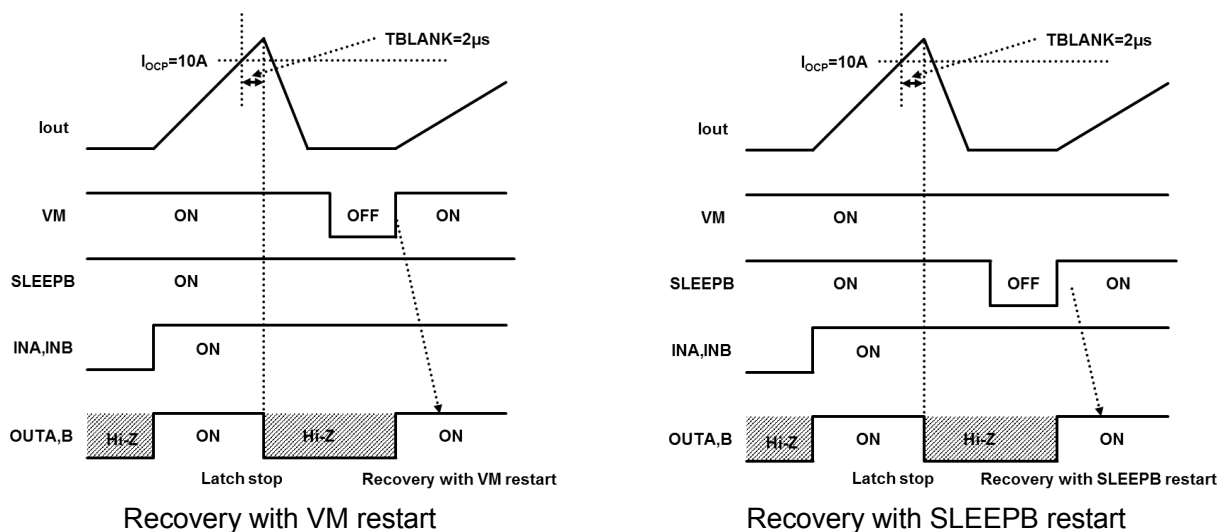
$I_{OCP}$=10A

TBLANK=2μs

Iout

VM

ON

OFF

ON

SLEEPB

ON

INA,INB

ON

OUTA,B

Hi-Z

ON

Hi-Z

ON

Latch stop

Recovery with VM restart

Recovery with VM restart

$I_{OCP}$=10A

TBLANK=2μs

Iout

VM

ON

SLEEPB

ON

OFF

ON

INA,INB

ON

OUTA,B

Hi-Z

ON

Hi-Z

ON

Latch stop

Recovery with SLEEPB restart

Recovery with SLEEPB restart